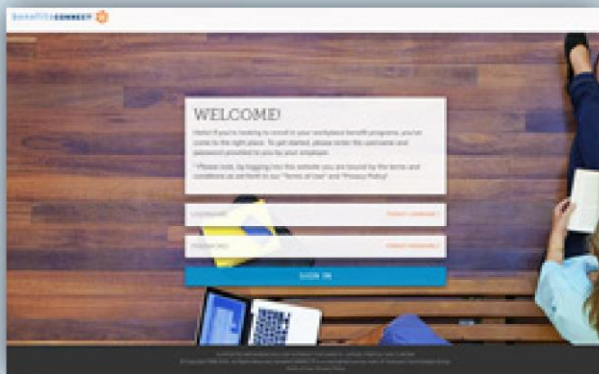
BENEFITSCONNECT

WELCOME!

Hello! If you're looking to enroll in your workplace benefit programs, you've come to the right place. To get started, please enter the username and password provided to you by your employer.

* Please note, by logging into this website you are bound by the terms and conditions as set forth in our "Terms of Use" and "Privacy Policy"

USERNAME FORGOT USERNAME?

PASSWORD FORGOT PASSWORD?

SIGN IN

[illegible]